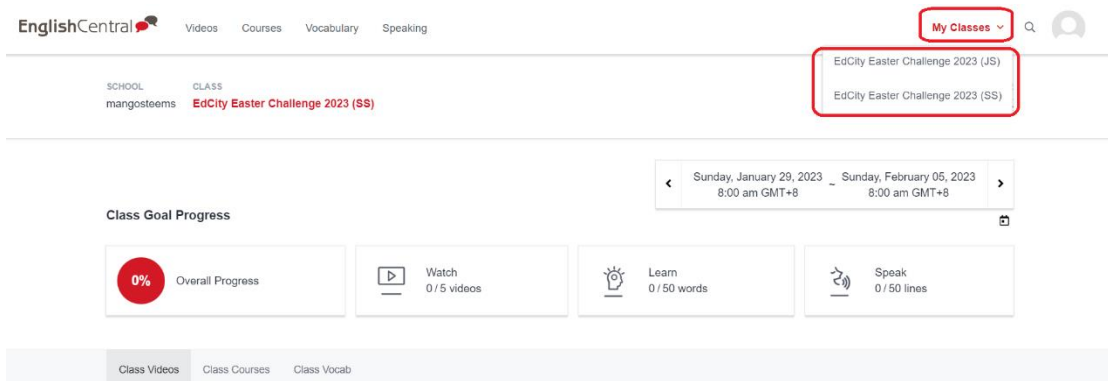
EnglishCentral

Videos Courses Vocabulary Speaking

My Classes

EdCity Easter Challenge 2023 (JS)

EdCity Easter Challenge 2023 (SS)

SCHOOL
mangosteems

CLASS
EdCity Easter Challenge 2023 (SS)

Sunday, January 29, 2023 8:00 am GMT+8 ~ Sunday, February 05, 2023 8:00 am GMT+8

Class Goal Progress

0% Overall Progress

Watch
0 / 5 videos

Learn
0 / 50 words

Speak
0 / 50 lines

Class Videos Class Courses Class Vocab